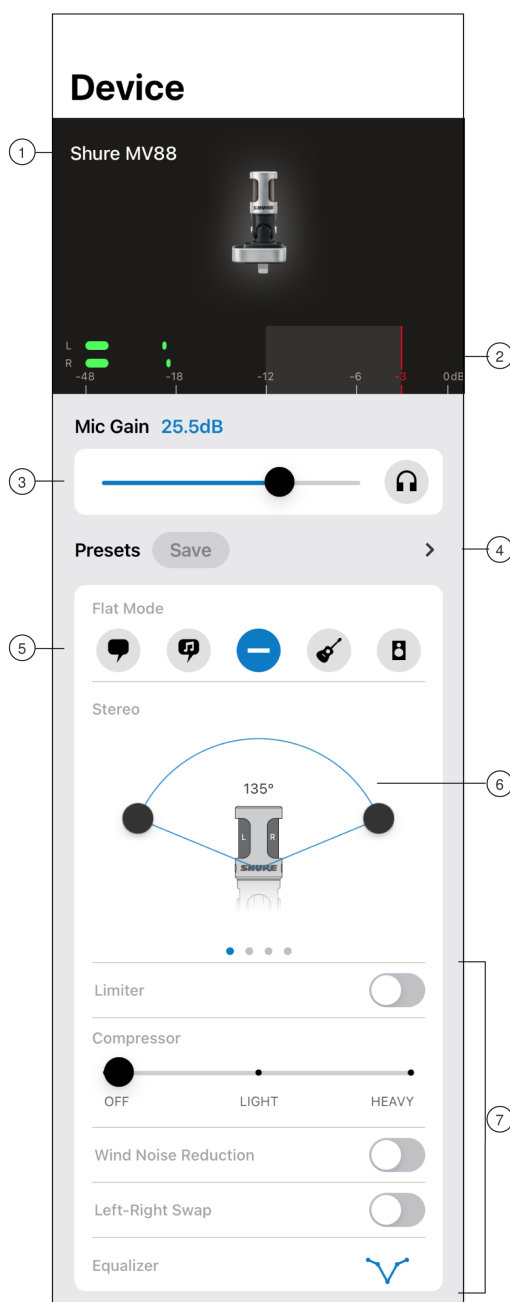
Device

1

Shure MV88

SHURE

L
R
-48
-18
-12
-6
-3
0dB

2

Mic Gain 25.5dB

3

Presets Save

4

Flat Mode

5

Stereo

135°

6

L R

SHURE

Limiter

Compressor

OFF
LIGHT
HEAVY

7

Wind Noise Reduction

Left-Right Swap

Equalizer